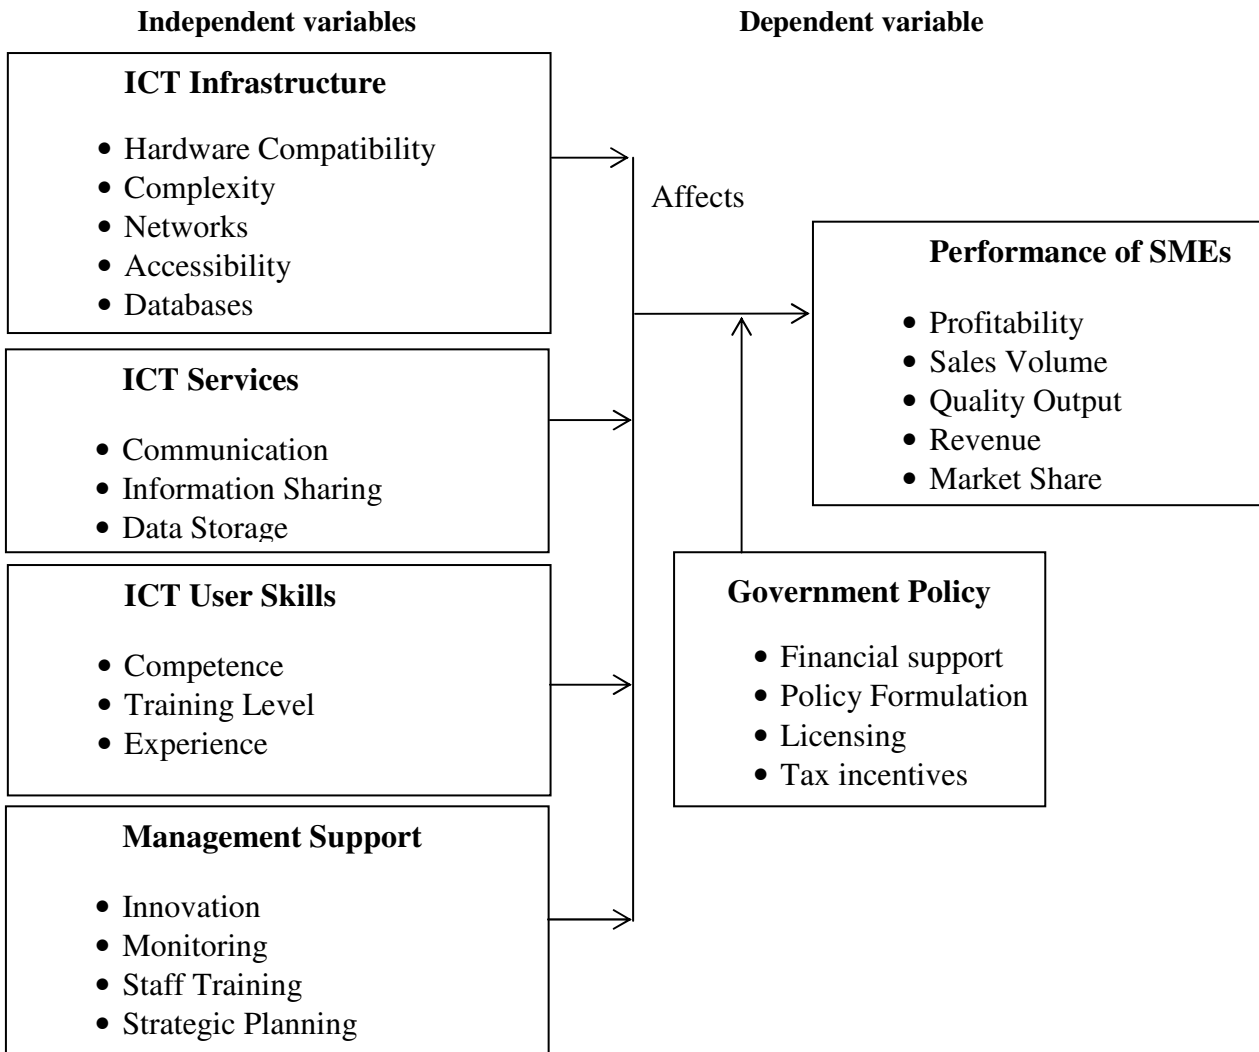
Independent variables

Dependent variable

ICT Infrastructure

- Hardware Compatibility
- Complexity
- Networks
- Accessibility
- Databases

ICT Services

- Communication
- Information Sharing
- Data Storage

ICT User Skills

- Competence
- Training Level
- Experience

Management Support

- Innovation
- Monitoring
- Staff Training
- Strategic Planning

Affects

Performance of SMEs

- Profitability
- Sales Volume
- Quality Output
- Revenue
- Market Share

Government Policy

- Financial support
- Policy Formulation
- Licensing
- Tax incentives